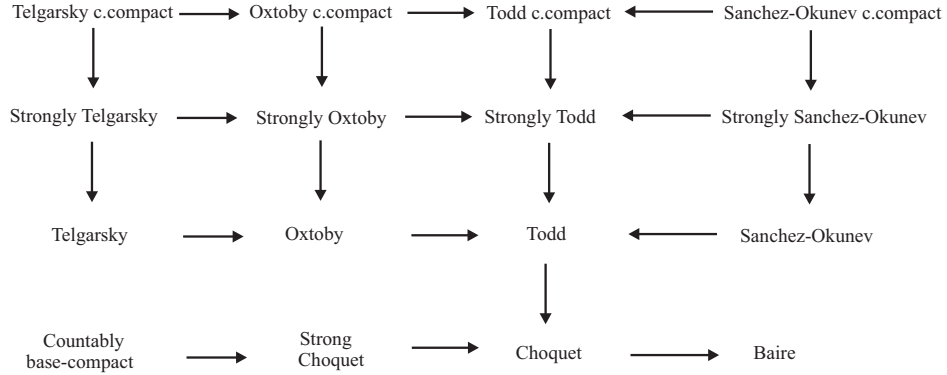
Telgarsky c.compact → Oxtoby c.compact → Todd c.compact ← Sanchez-Okunev c.compact

Strongly Telgarsky → Strongly Oxtoby → Strongly Todd ← Strongly Sanchez-Okunev

Telgarsky → Oxtoby → Todd ← Sanchez-Okunev

Countably base-compact → Strong Choquet → Choquet → Baire